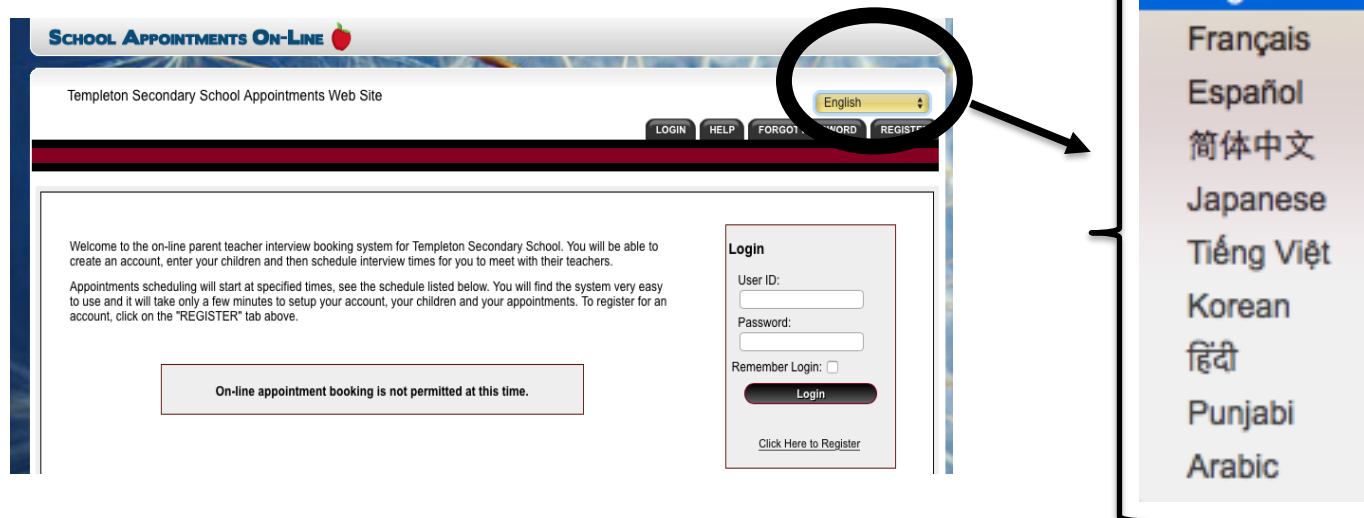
School Appointments On-Line

Templeton Secondary School Appointments Web Site

English

LOGIN HELP FORGOT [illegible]WORD REGIST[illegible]

Welcome to the on-line parent teacher interview booking system for Templeton Secondary School. You will be able to create an account, enter your children and then schedule interview times for you to meet with their teachers.

Appointments scheduling will start at specified times, see the schedule listed below. You will find the system very easy to use and it will take only a few minutes to setup your account, your children and your appointments. To register for an account, click on the "REGISTER" tab above.

On-line appointment booking is not permitted at this time.

Login

User ID:

Password:

Remember Login:

Login

Click Here to Register

Français
Español
简体中文
Japanese
Tiếng Việt
Korean
हिंदी
Punjabi
Arabic